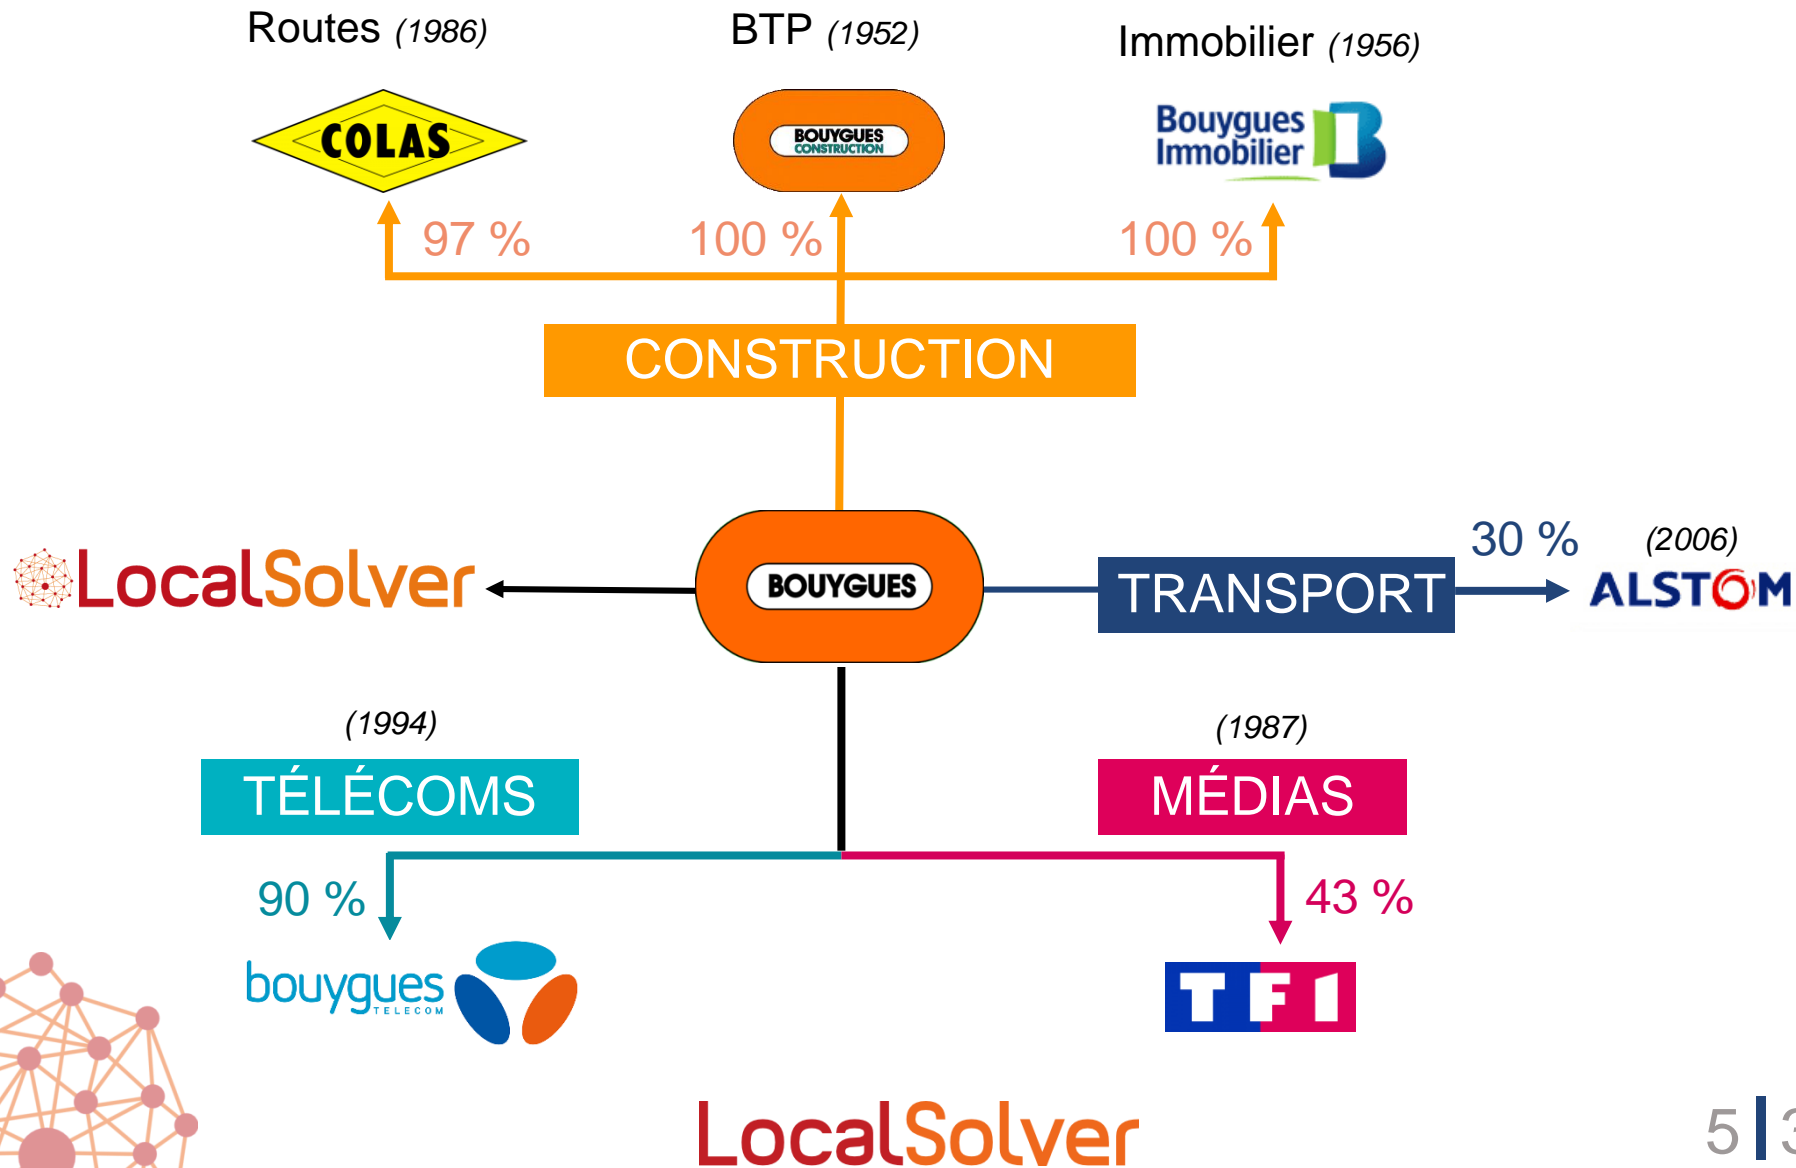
Routes (1986)

BTP (1952)

Immobilier (1956)

COLAS

BOUYGUES CONSTRUCTION

Bouygues Immobilier

97 %

100 %

100 %

CONSTRUCTION

LocalSolver

BOUYGUES

TRANSPORT

30 %

(2006)

ALSTOM

(1994)

TÉLÉCOMS

(1987)

MÉDIAS

90 %

43 %

bouygues TELECOM

TF1

LocalSolver

5 | 3